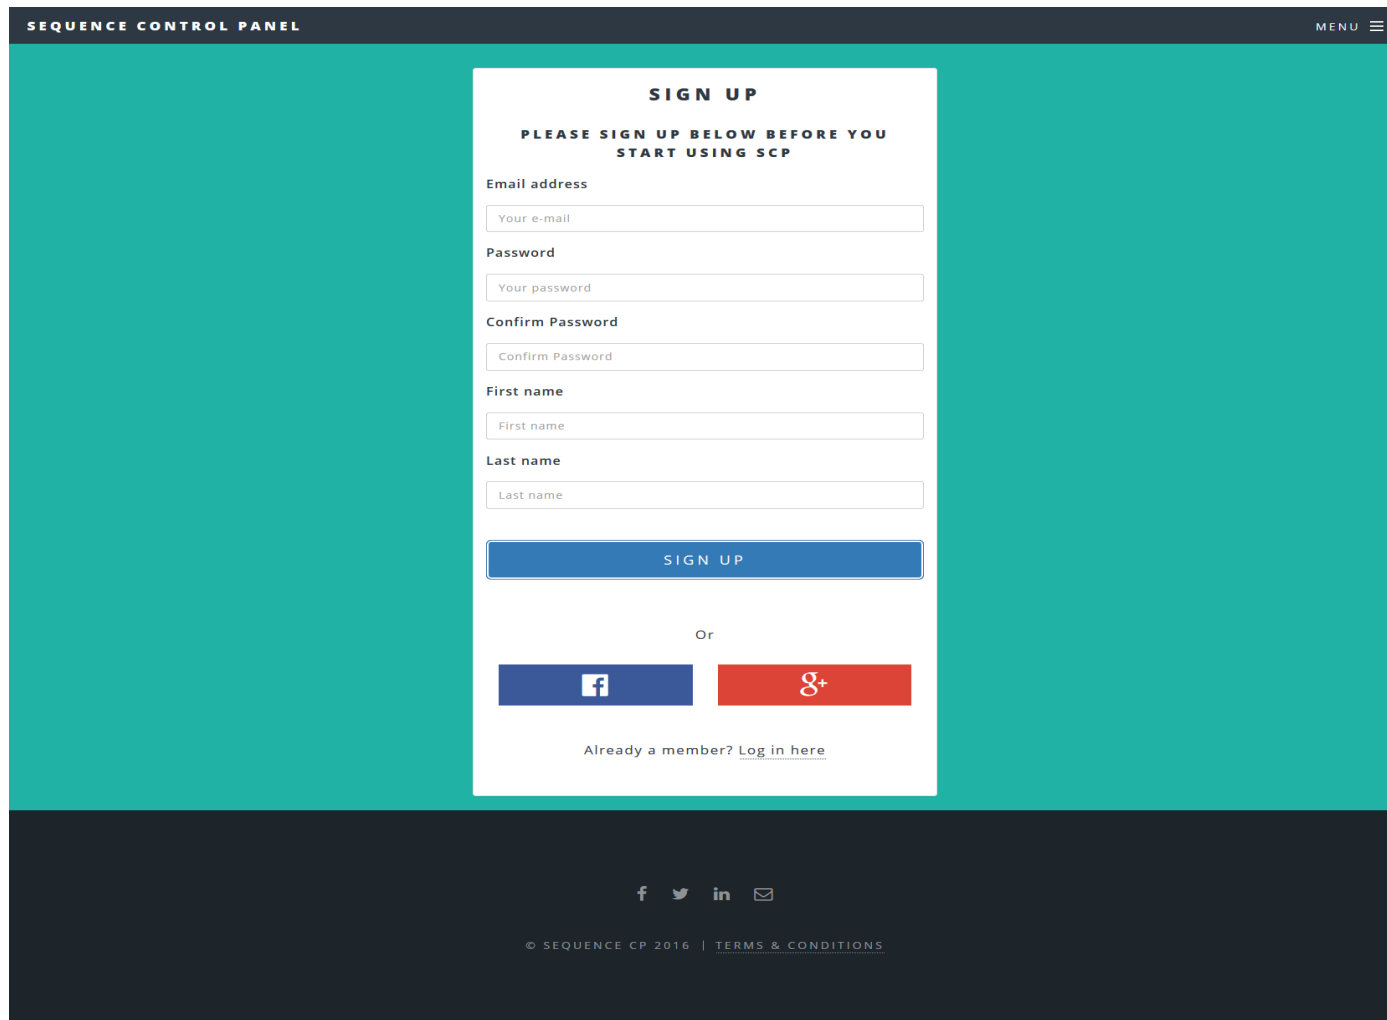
SEQUENCE CONTROL PANEL

MENU

SIGN UP

PLEASE SIGN UP BELOW BEFORE YOU START USING SCP

Email address

Your e-mail

Password

Your password

Confirm Password

Confirm Password

First name

First name

Last name

Last name

SIGN UP

Or

Already a member? Log in here

© SEQUENCE CP 2016 | TERMS & CONDITIONS